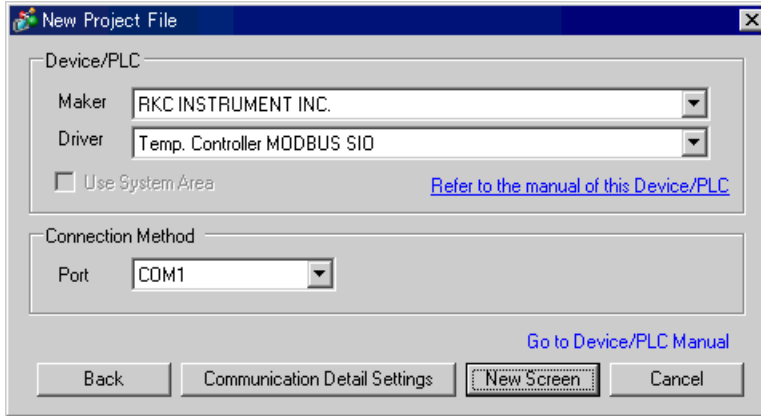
New Project File

Device/PLC

Maker RKC INSTRUMENT INC.

Driver Temp. Controller MODBUS SIO

Use System Area

Refer to the manual of this Device/PLC

Connection Method

Port COM1

Go to Device/PLC Manual

Back

Communication Detail Settings

New Screen

Cancel